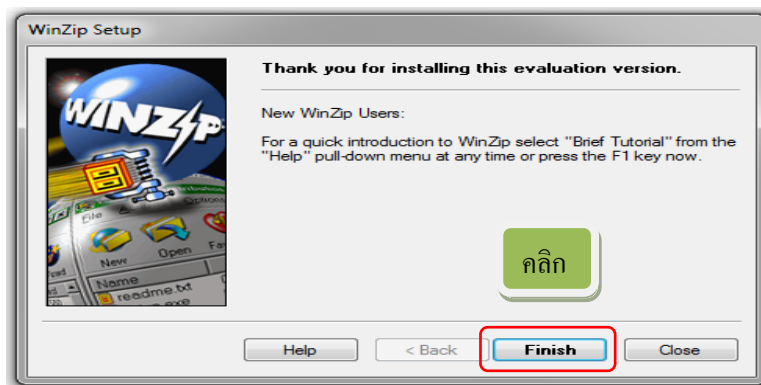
WinZip Setup

WINZIP

File
Options
New
Open
Fa
Name
readme.txt
Read

Thank you for installing this evaluation version.

New WinZip Users:

For a quick introduction to WinZip select "Brief Tutorial" from the "Help" pull-down menu at any time or press the F1 key now.

คลิก

Help
< Back
Finish
Close